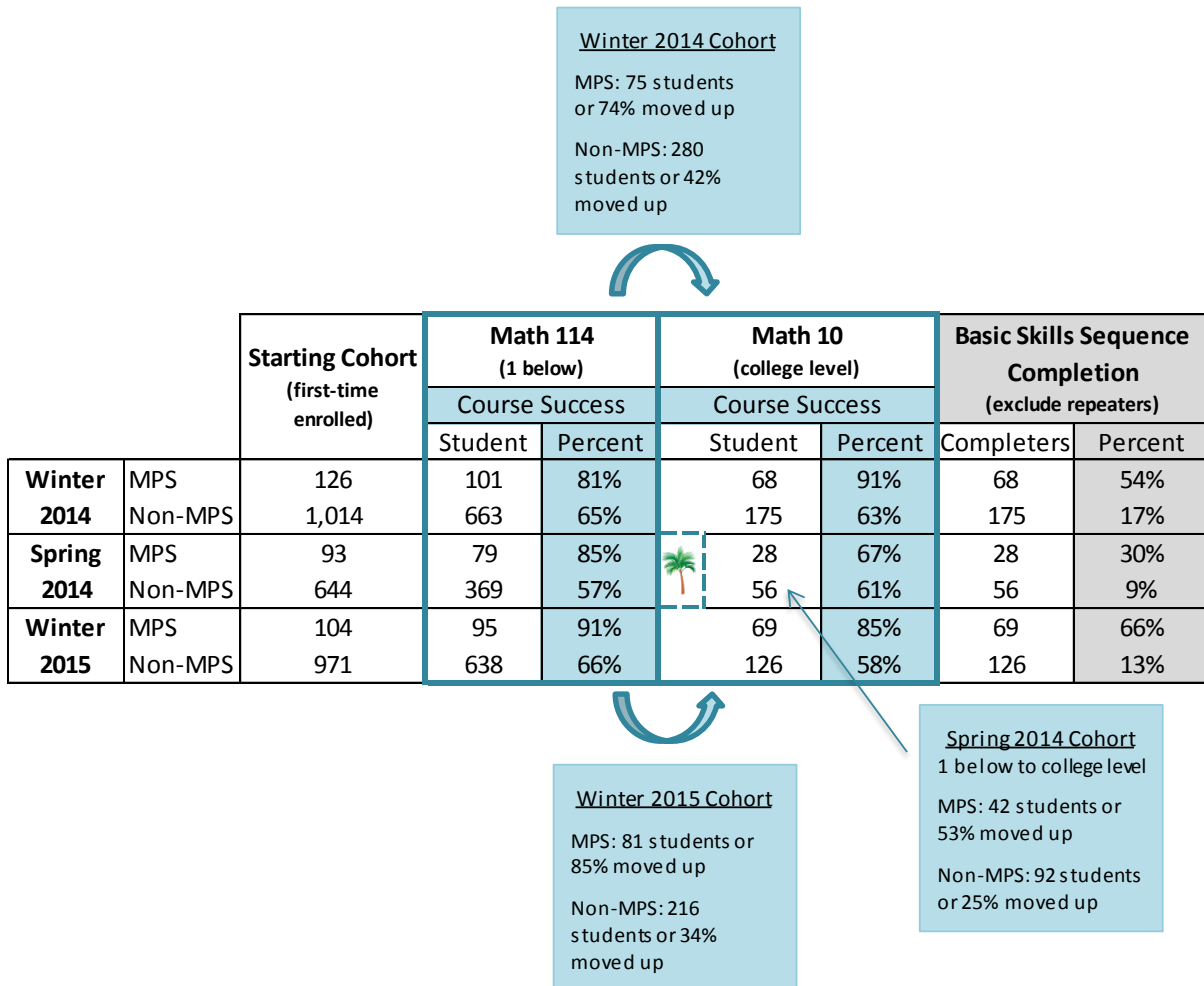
Winter 2014 Cohort

MPS: 75 students or 74% moved up

Non-MPS: 280 students or 42% moved up

| | | Starting Cohort (first-time enrolled) | Math 114 (1 below) Course Success Student | Math 114 (1 below) Course Success Percent | Math 10 (college level) Course Success Student | Math 10 (college level) Course Success Percent | Basic Skills Sequence Completion (exclude repeaters) Completers | Basic Skills Sequence Completion (exclude repeaters) Percent |
|---|---|---|---|---|---|---|---|---|
| Winter 2014 | MPS | 126 | 101 | 81% | 68 | 91% | 68 | 54% |
| | Non-MPS | 1,014 | 663 | 65% | 175 | 63% | 175 | 17% |
| Spring 2014 | MPS | 93 | 79 | 85% | 28 | 67% | 28 | 30% |
| | Non-MPS | 644 | 369 | 57% | 56 | 61% | 56 | 9% |
| Winter 2015 | MPS | 104 | 95 | 91% | 69 | 85% | 69 | 66% |
| | Non-MPS | 971 | 638 | 66% | 126 | 58% | 126 | 13% |

Winter 2015 Cohort

MPS: 81 students or 85% moved up

Non-MPS: 216 students or 34% moved up

Spring 2014 Cohort
1 below to college level

MPS: 42 students or 53% moved up

Non-MPS: 92 students or 25% moved up